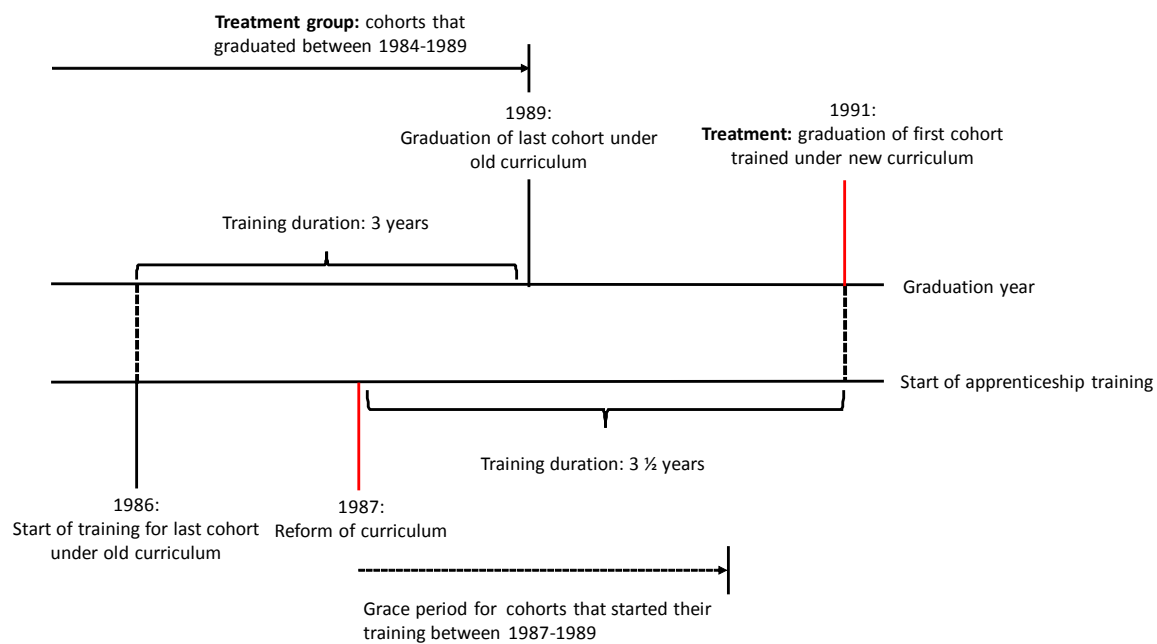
**Treatment group:** cohorts that graduated between 1984-1989

1989:
Graduation of last cohort under old curriculum

1991:
**Treatment:** graduation of first cohort trained under new curriculum

Training duration: 3 years

Graduation year

Start of apprenticeship training

Training duration: 3 ½ years

1986:
Start of training for last cohort under old curriculum

1987:
Reform of curriculum

Grace period for cohorts that started their training between 1987-1989